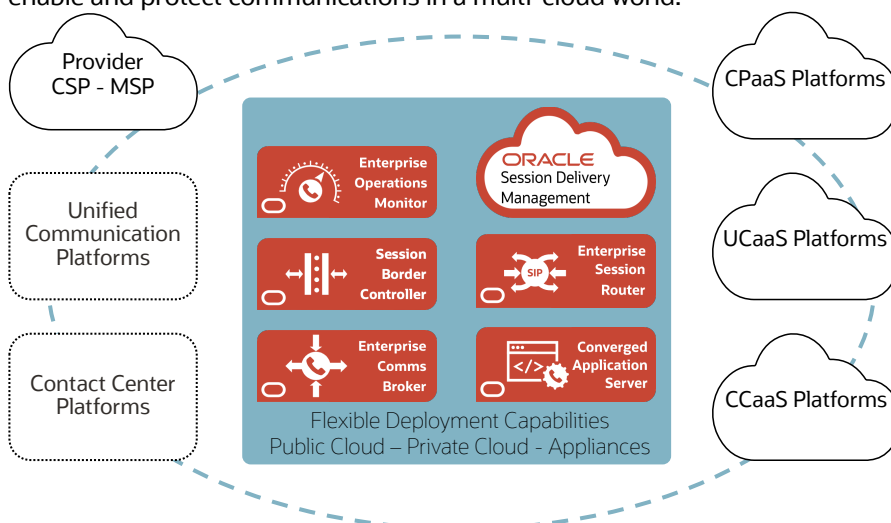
Provider
CSP - MSP

Unified Communication Platforms

Contact Center Platforms

Enterprise Operations Monitor

ORACLE
Session Delivery Management

Session Border Controller

SIP

Enterprise Session Router

Enterprise Comms Broker

Converged Application Server

Flexible Deployment Capabilities
Public Cloud – Private Cloud - Appliances

CPaaS Platforms

UCaaS Platforms

CCaaS Platforms